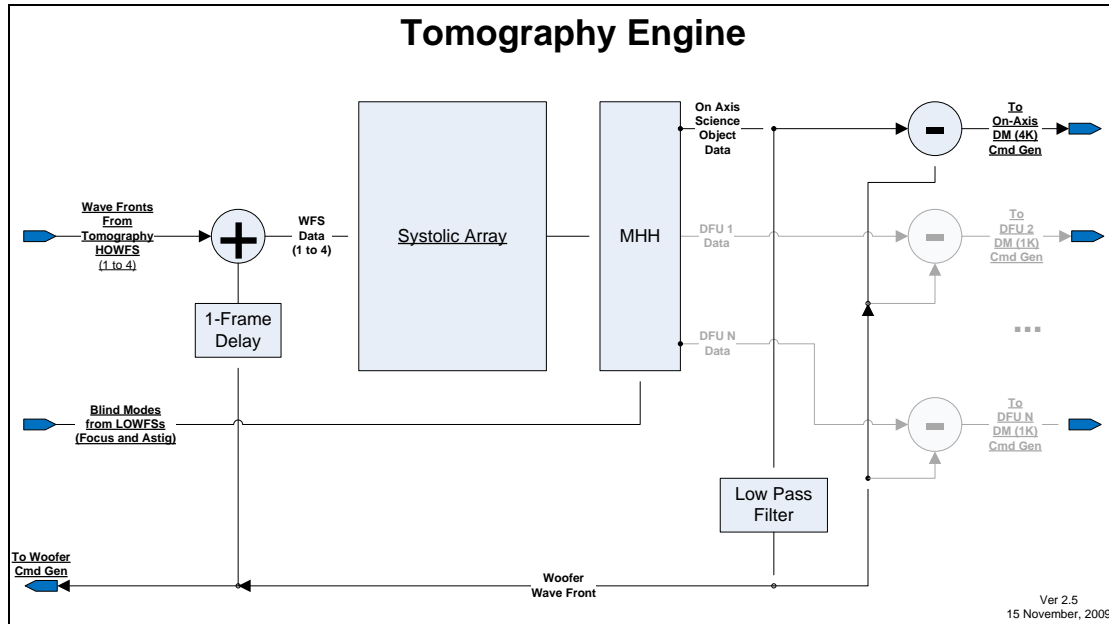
Tomography Engine

Wave Fronts From Tomography HOWFS (1 to 4)

+

WFS Data (1 to 4)

Systolic Array

MHH

On Axis Science Object Data

-

To On-Axis DM (4K) Cmd Gen

DFU 1 Data

-

To DFU 2 DM (1K) Cmd Gen

1-Frame Delay

...

DFU N Data

Blind Modes from LOWFSs (Focus and Astig)

-

To DFU N DM (1K) Cmd Gen

Low Pass Filter

To Woofer Cmd Gen

Woofer Wave Front

Ver 2.5
15 November, 2009